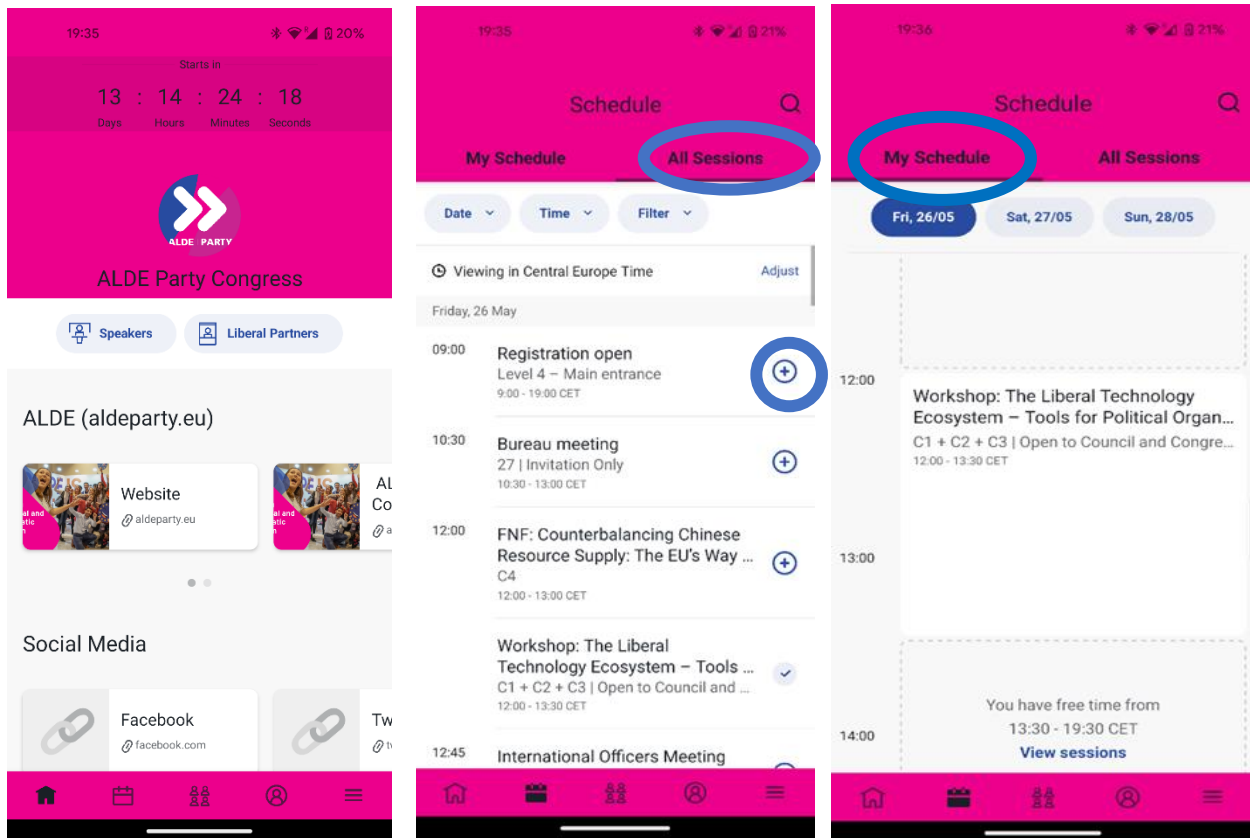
19:35 20%

Starts in
13 : 14 : 24 : 18
Days Hours Minutes Seconds

ALDE PARTY
ALDE Party Congress

Speakers Liberal Partners

ALDE (aldeparty.eu)

Website
aldeparty.eu

AL
Co

Social Media

Facebook
facebook.com

Tw

19:35 21%

Schedule

My Schedule All Sessions

Date Time Filter

Viewing in Central Europe Time Adjust

Friday, 26 May

09:00 Registration open
Level 4 – Main entrance
9:00 - 19:00 CET

10:30 Bureau meeting
27 | Invitation Only
10:30 - 13:00 CET

12:00 FNF: Counterbalancing Chinese Resource Supply: The EU's Way ...
C4
12:00 - 13:00 CET

Workshop: The Liberal Technology Ecosystem – Tools ...
C1 + C2 + C3 | Open to Council and ...
12:00 - 13:30 CET

12:45 International Officers Meeting

19:36 21%

Schedule

My Schedule All Sessions

Fri, 26/05 Sat, 27/05 Sun, 28/05

12:00
Workshop: The Liberal Technology Ecosystem – Tools for Political Organ...
C1 + C2 + C3 | Open to Council and Congre...
12:00 - 13:30 CET

13:00

You have free time from
13:30 - 19:30 CET
View sessions

14:00